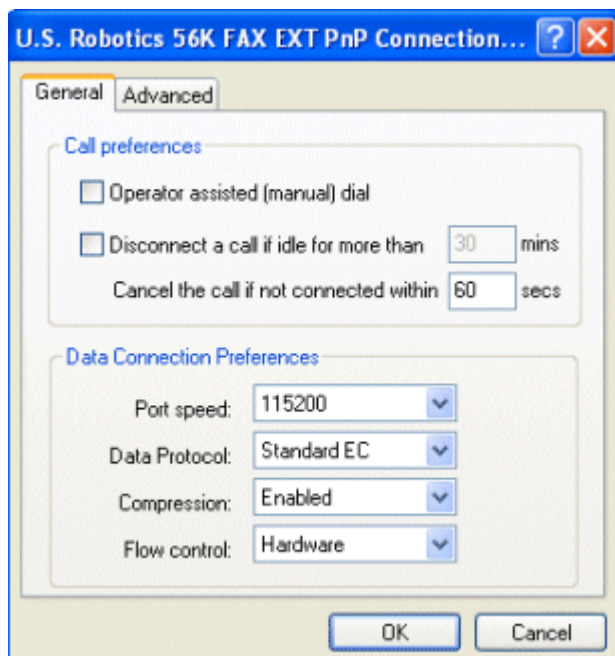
U.S. Robotics 56K FAX EXT PnP Connection...

General | Advanced

Call preferences

Operator assisted (manual) dial

Disconnect a call if idle for more than 30 mins

Cancel the call if not connected within 60 secs

Data Connection Preferences

Port speed: 115200

Data Protocol: Standard EC

Compression: Enabled

Flow control: Hardware

OK | Cancel